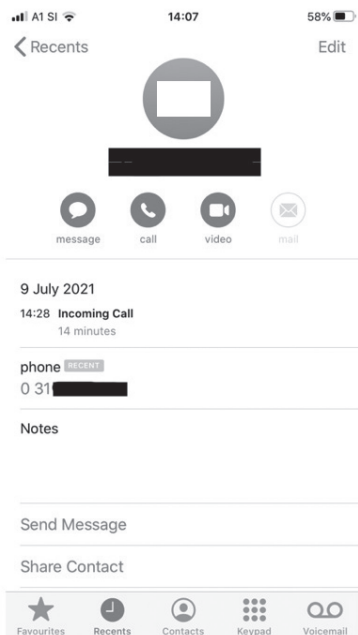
A1 SI 14:07 58%

Recents Edit

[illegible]

message call video mail

9 July 2021

14:28 Incoming Call
14 minutes

phone RECENT
0 31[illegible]

Notes

Send Message

Share Contact

Favourites Recents Contacts Keypad Voicemail